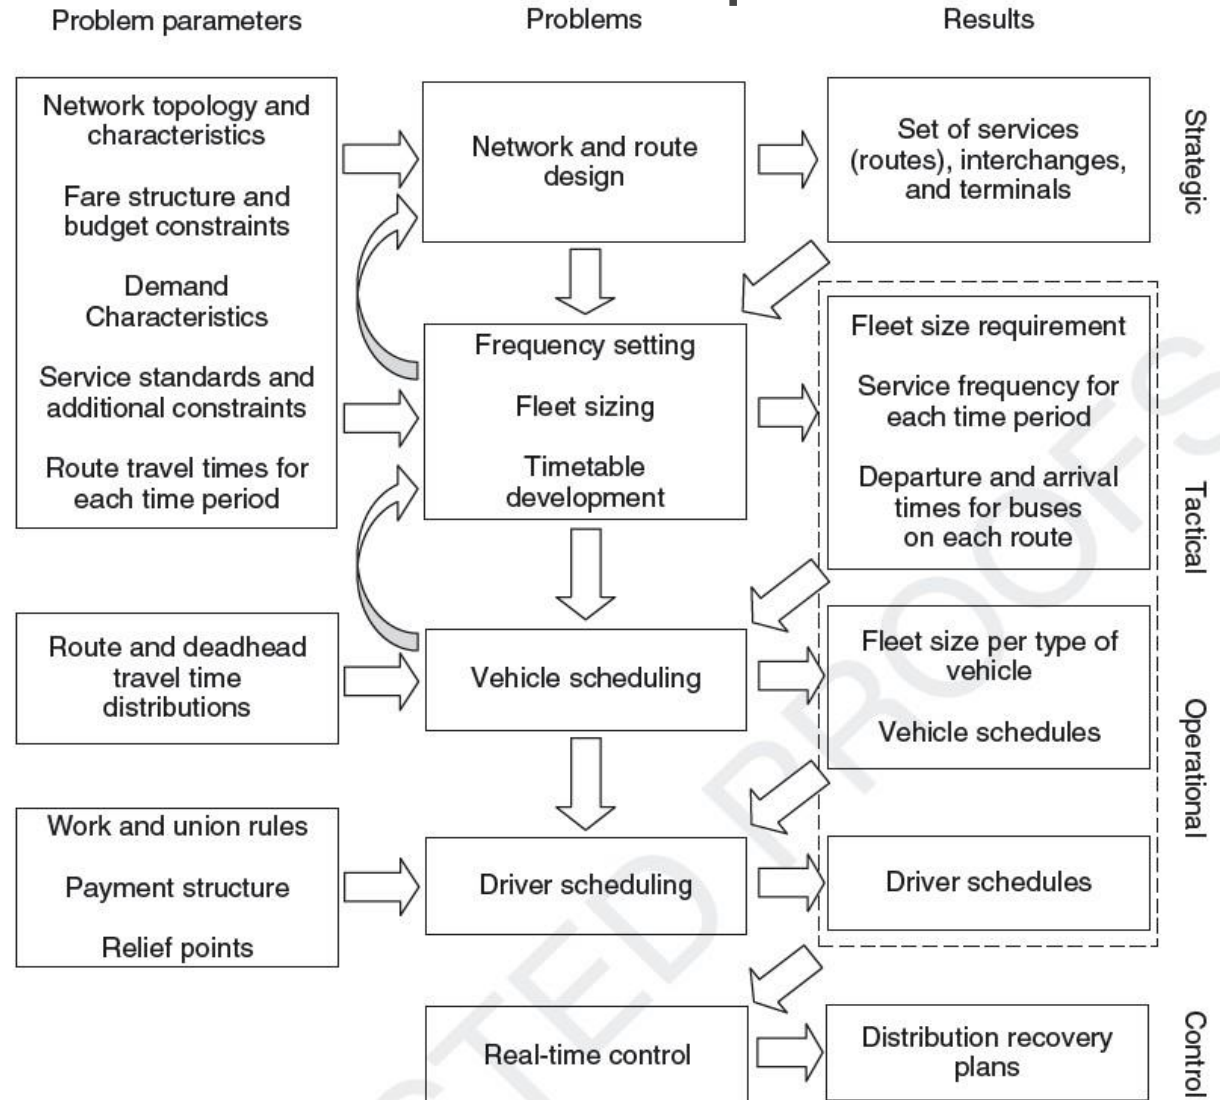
Problem parameters

Problems

Results

Network topology and characteristics

Fare structure and budget constraints

Demand Characteristics

Service standards and additional constraints

Route travel times for each time period

Network and route design

Set of services (routes), interchanges, and terminals

Strategic

Frequency setting

Fleet sizing

Timetable development

Fleet size requirement

Service frequency for each time period

Departure and arrival times for buses on each route

Tactical

Route and deadhead travel time distributions

Vehicle scheduling

Fleet size per type of vehicle

Vehicle schedules

Operational

Work and union rules

Payment structure

Relief points

Driver scheduling

Driver schedules

Real-time control

Distribution recovery plans

Control